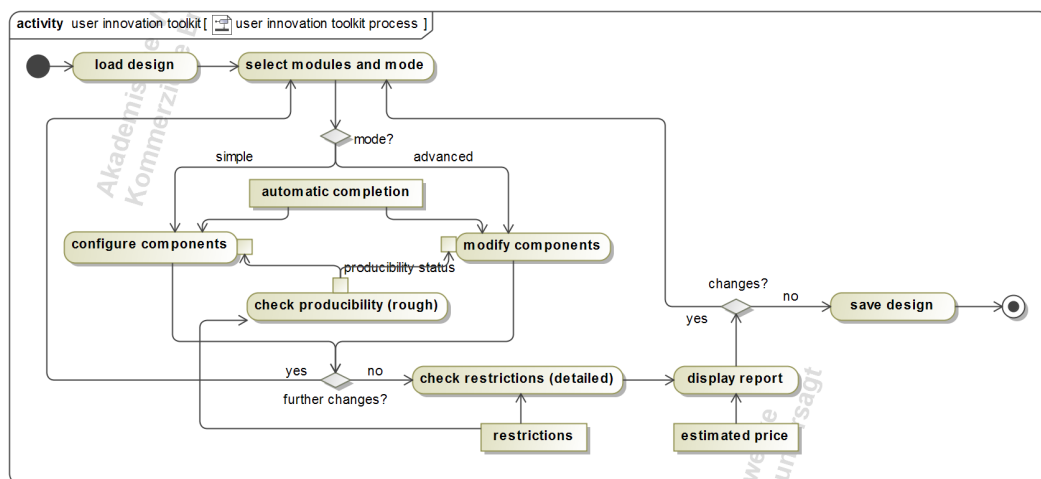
activity user innovation toolkit [ user innovation toolkit process ]

load design

select modules and mode

mode?

simple

advanced

automatic completion

configure components

modify components

producibility status

check producibility (rough)

changes?

no

save design

yes

yes

no

check restrictions (detailed)

display report

further changes?

restrictions

estimated price

Akademische
Kommerzielle

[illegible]sagt